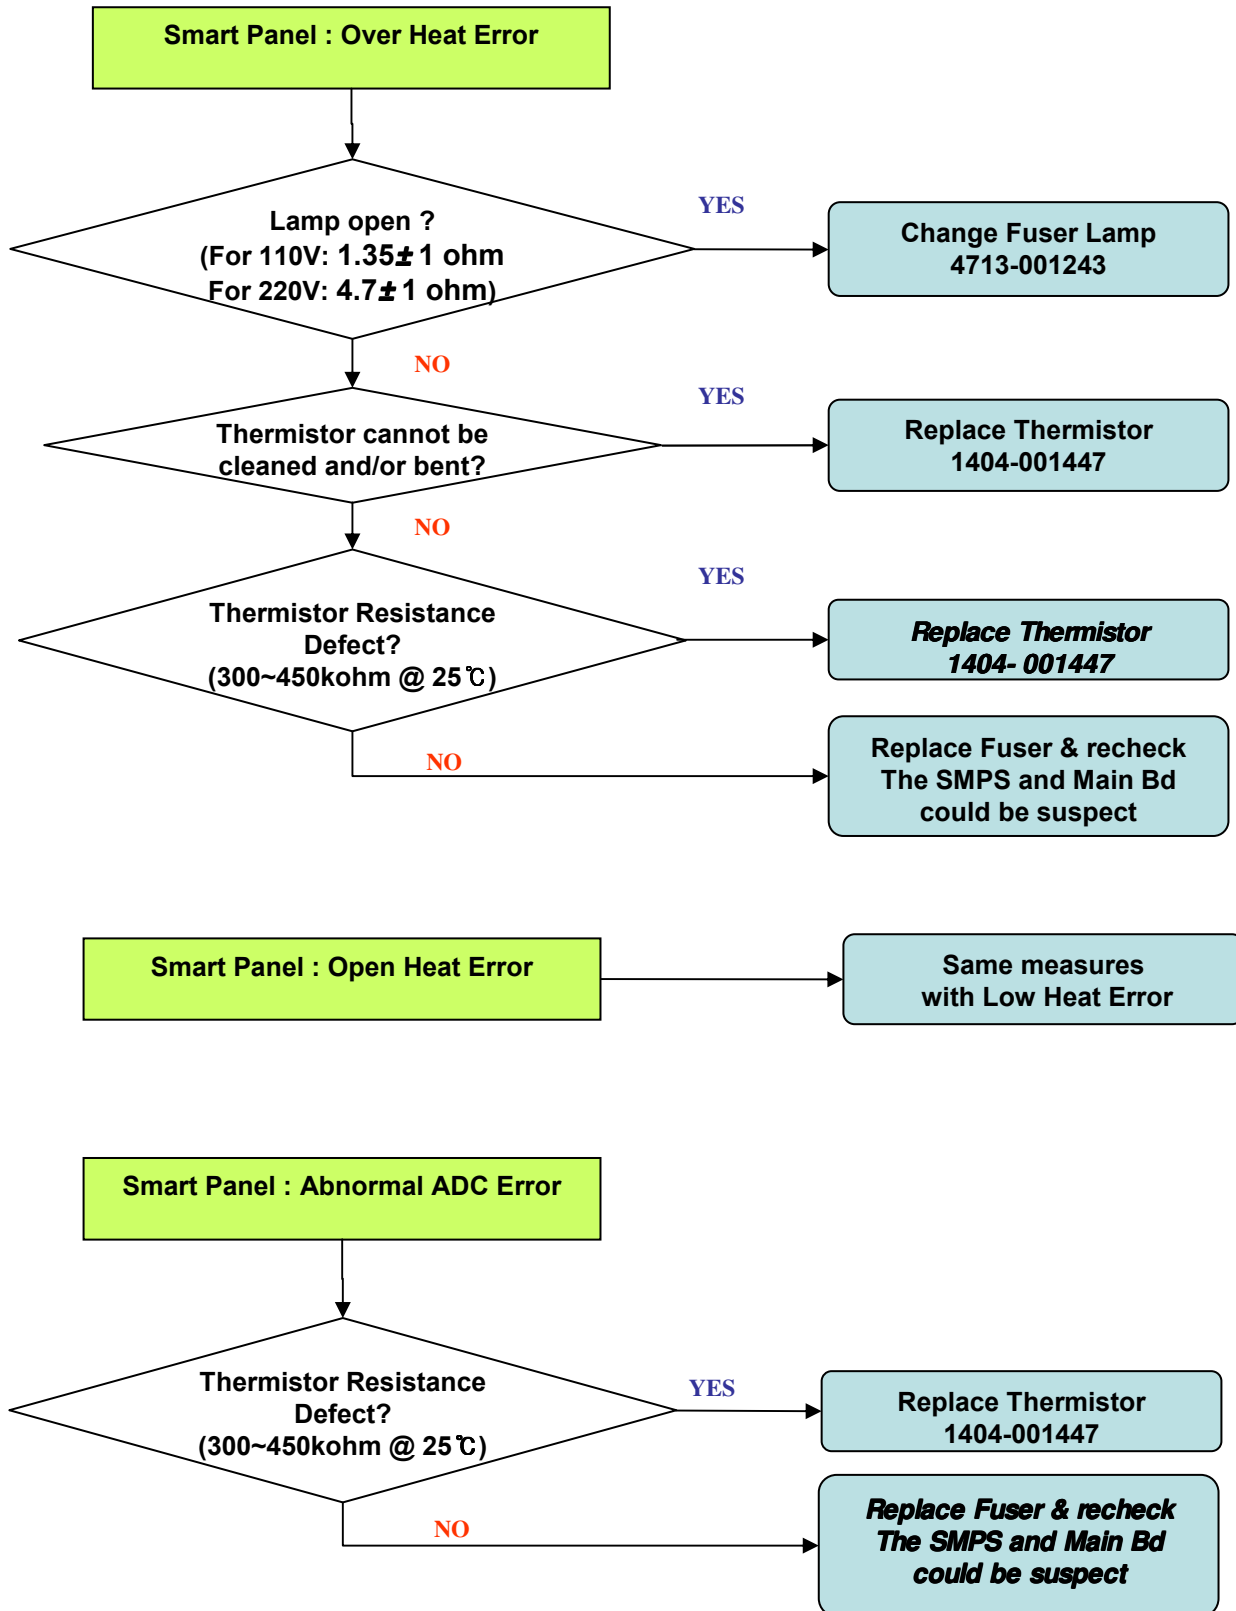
Smart Panel : Over Heat Error

Lamp open ?
(For 110V: 1.35± 1 ohm
For 220V: 4.7± 1 ohm)

YES

Change Fuser Lamp
4713-001243

NO

Thermistor cannot be cleaned and/or bent?

YES

Replace Thermistor
1404-001447

NO

Thermistor Resistance Defect?
(300~450kohm @ 25℃)

YES

Replace Thermistor
1404- 001447

NO

Replace Fuser & recheck
The SMPS and Main Bd could be suspect

Smart Panel : Open Heat Error

Same measures with Low Heat Error

Smart Panel : Abnormal ADC Error

Thermistor Resistance Defect?
(300~450kohm @ 25℃)

YES

Replace Thermistor
1404-001447

NO

Replace Fuser & recheck
The SMPS and Main Bd could be suspect